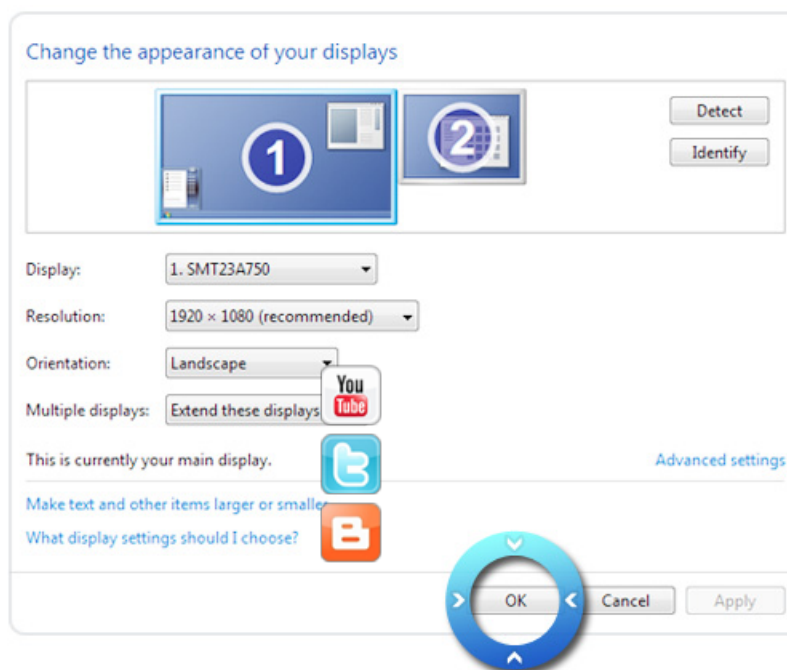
Change the appearance of your displays

1

2

Detect

Identify

Display: 1. SMT23A750

Resolution: 1920 × 1080 (recommended)

Orientation: Landscape

Multiple displays: Extend these displays

You Tube

This is currently your main display.

Advanced settings

Make text and other items larger or smalle

What display settings should I choose?

OK

Cancel

Apply